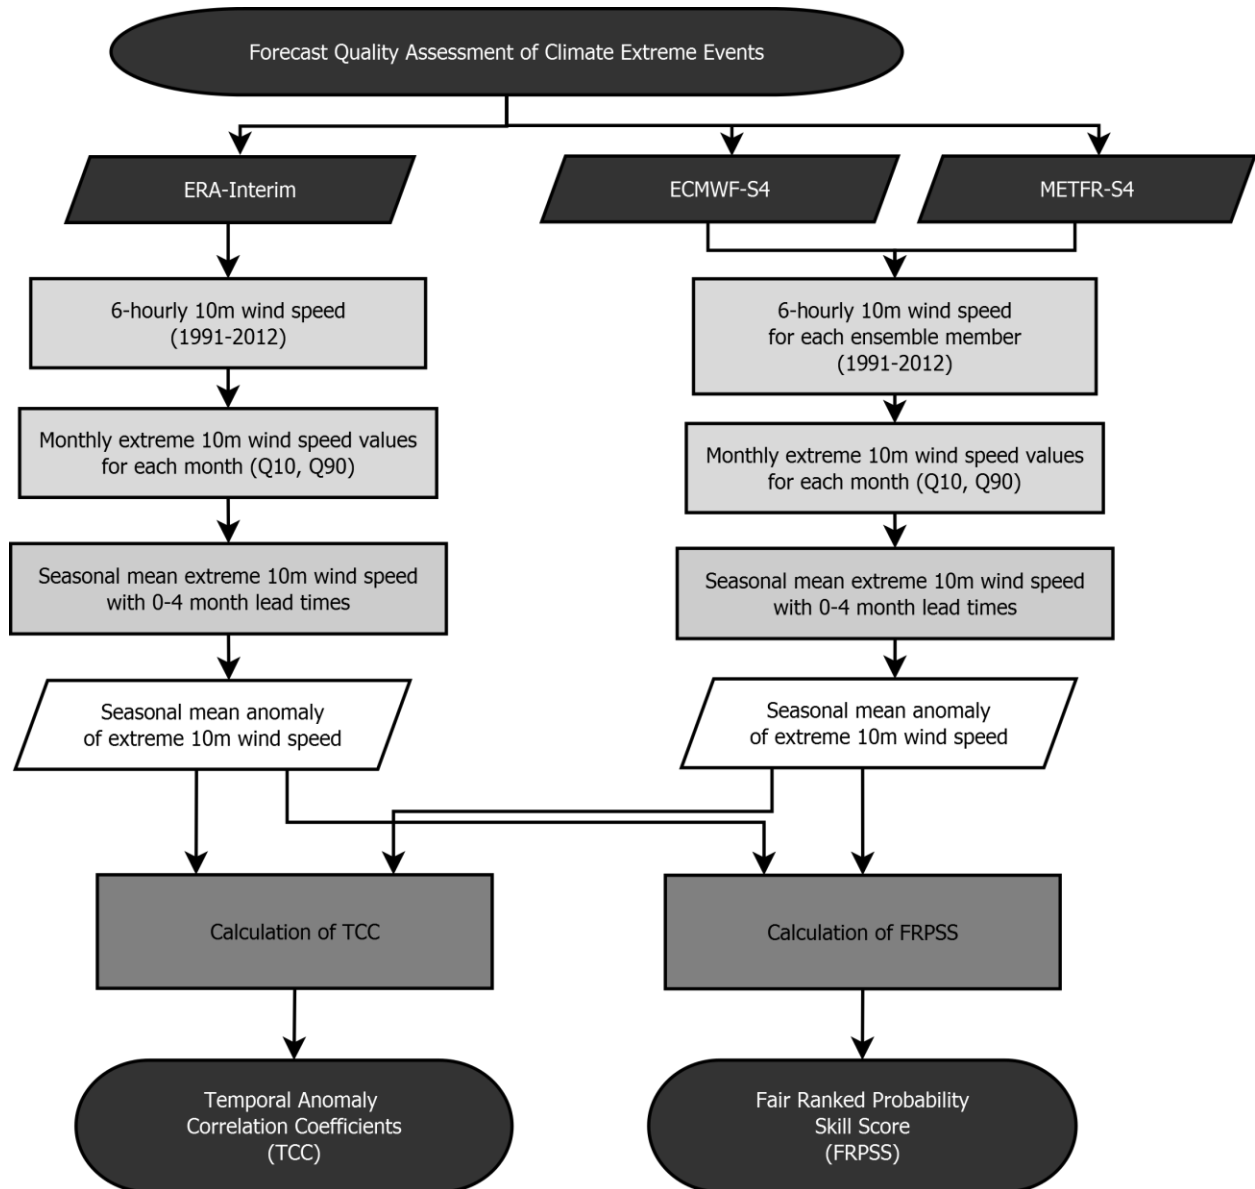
Forecast Quality Assessment of Climate Extreme Events

ERA-Interim

ECMWF-S4

METFR-S4

6-hourly 10m wind speed (1991-2012)

6-hourly 10m wind speed for each ensemble member (1991-2012)

Monthly extreme 10m wind speed values for each month (Q10, Q90)

Monthly extreme 10m wind speed values for each month (Q10, Q90)

Seasonal mean extreme 10m wind speed with 0-4 month lead times

Seasonal mean extreme 10m wind speed with 0-4 month lead times

Seasonal mean anomaly of extreme 10m wind speed

Seasonal mean anomaly of extreme 10m wind speed

Calculation of TCC

Calculation of FRPSS

Temporal Anomaly Correlation Coefficients (TCC)

Fair Ranked Probability Skill Score (FRPSS)